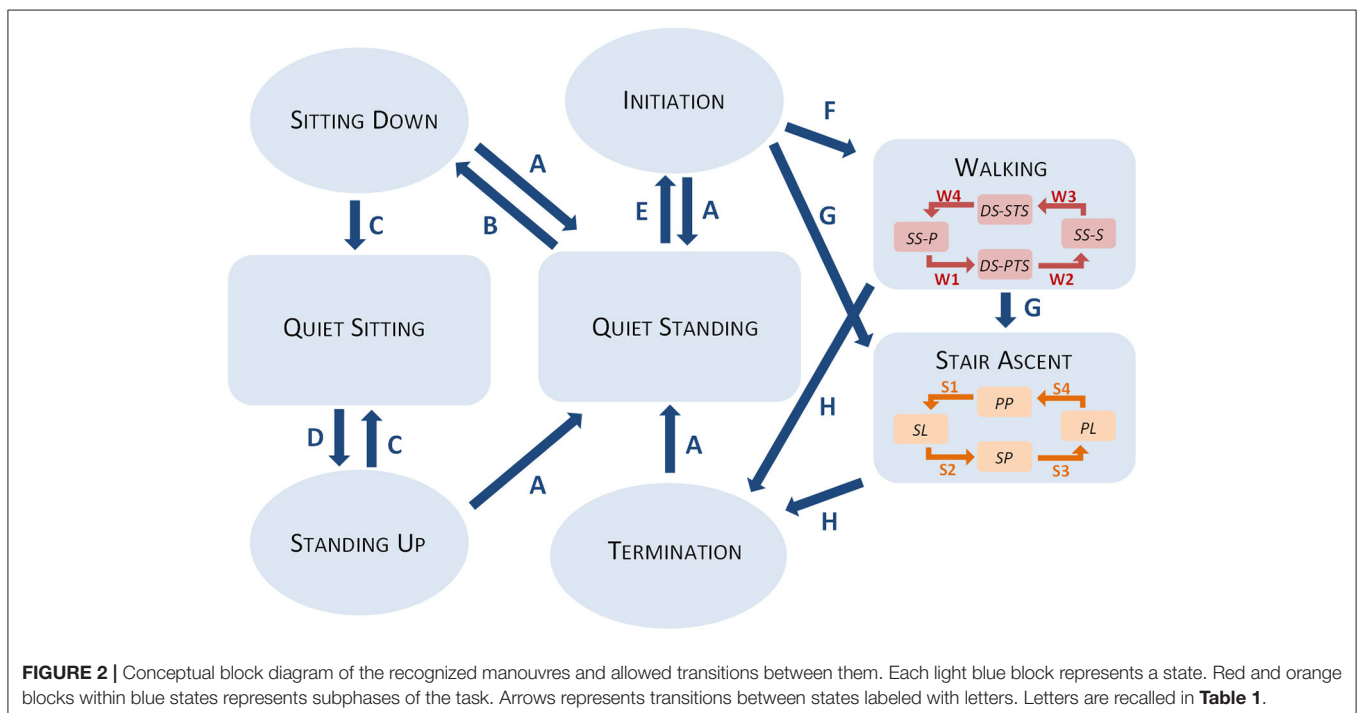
SITTING DOWN

INITIATION

F

WALKING

W4 DS-STS W3

SS-P SS-S

DS-PTS

W1 W2

A

E A

G

B

C

QUIET SITTING

QUIET STANDING

G

STAIR ASCENT

S1 PP S4

SL PL

SP

S2 S3

D C

H

A

A

H

STANDING UP

TERMINATION

FIGURE 2 | Conceptual block diagram of the recognized manouvres and allowed transitions between them. Each light blue block represents a state. Red and orange blocks within blue states represents subphases of the task. Arrows represents transitions between states labeled with letters. Letters are recalled in **Table 1**.